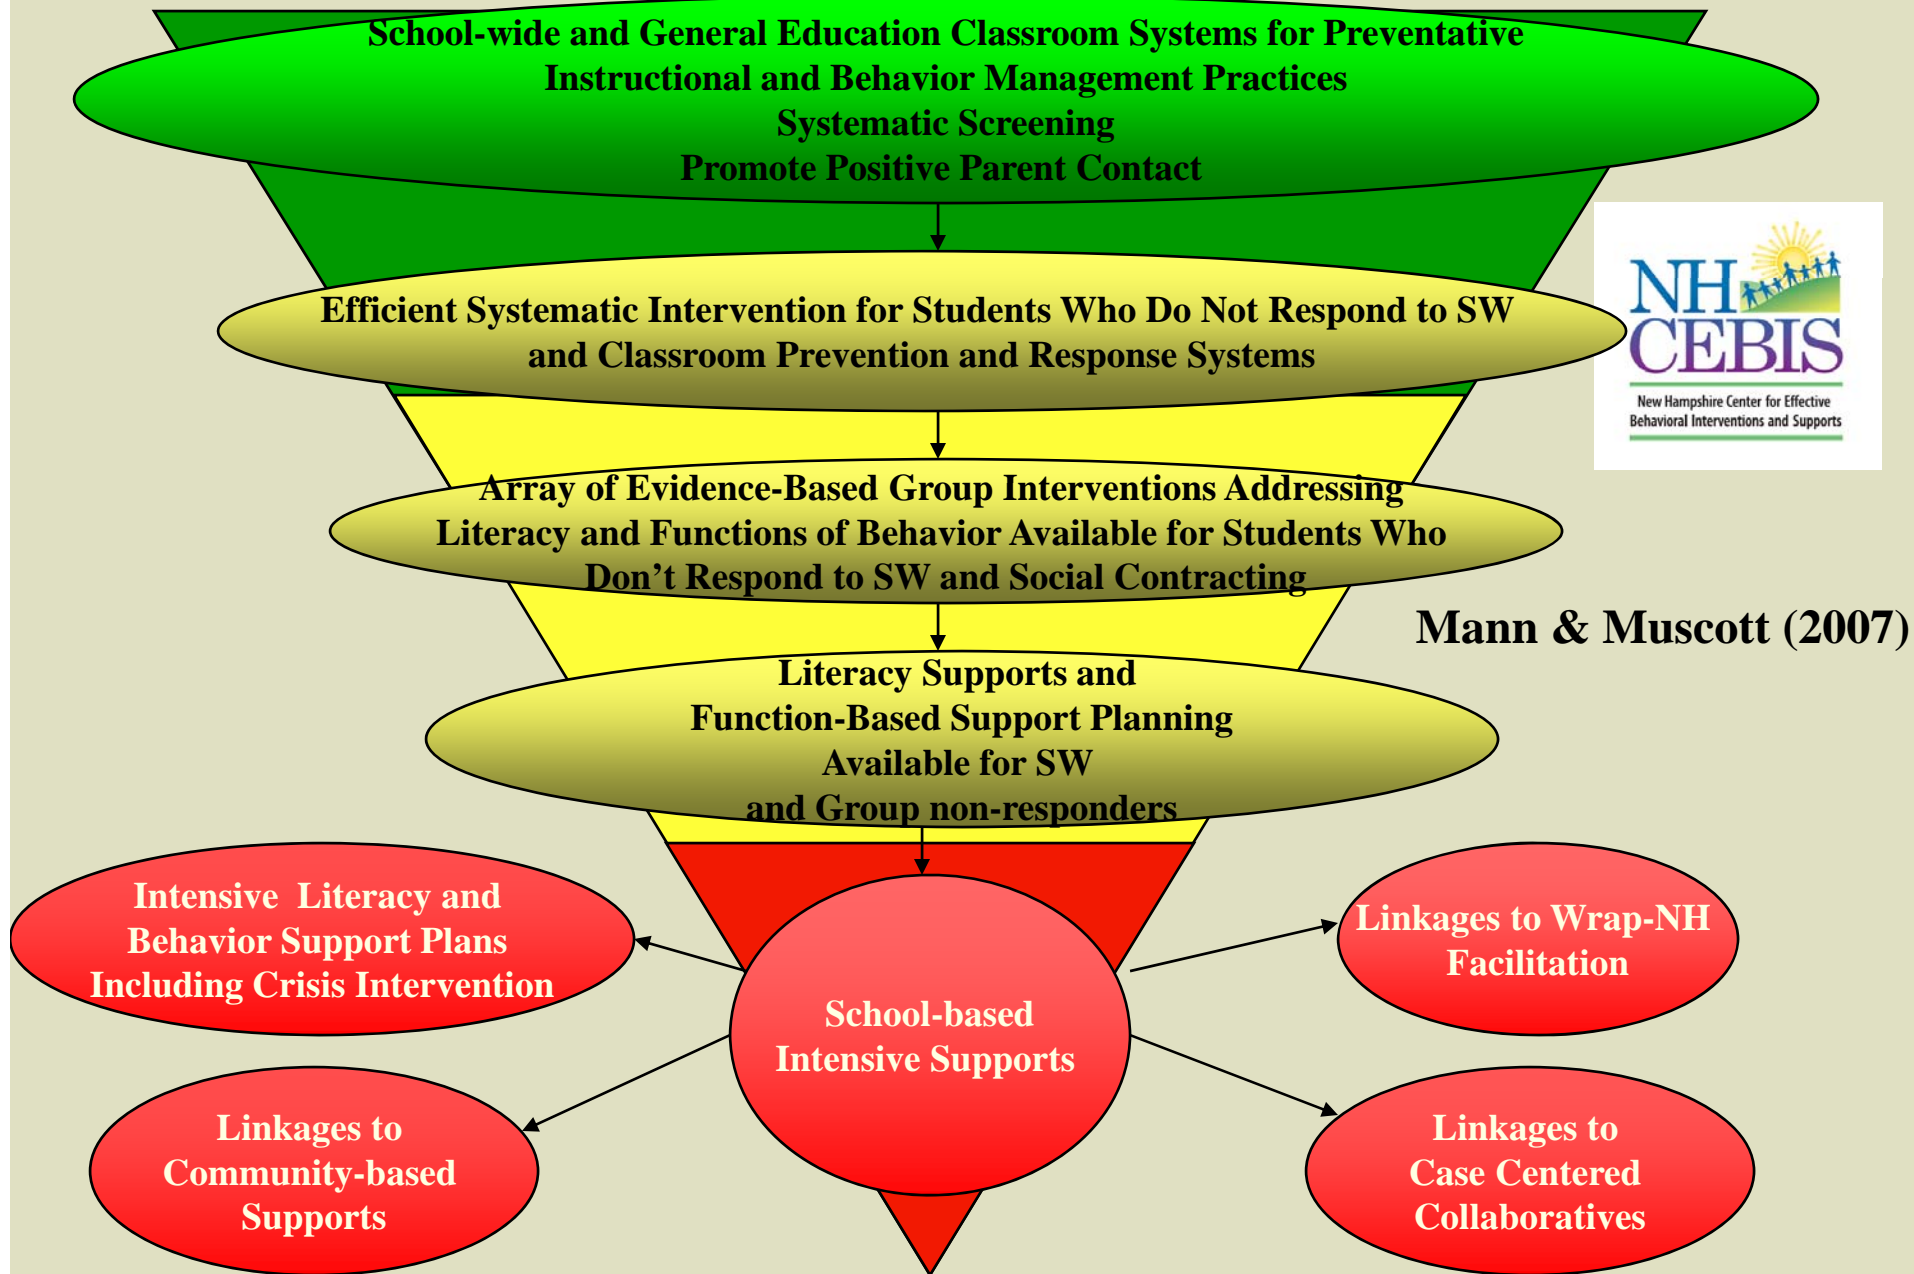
School-wide and General Education Classroom Systems for Preventative Instructional and Behavior Management Practices
Systematic Screening
Promote Positive Parent Contact

NH CEBIS
New Hampshire Center for Effective Behavioral Interventions and Supports

Efficient Systematic Intervention for Students Who Do Not Respond to SW and Classroom Prevention and Response Systems

Array of Evidence-Based Group Interventions Addressing Literacy and Functions of Behavior Available for Students Who Don't Respond to SW and Social Contracting

Mann & Muscott (2007)

Literacy Supports and Function-Based Support Planning Available for SW and Group non-responders

Intensive Literacy and Behavior Support Plans Including Crisis Intervention

School-based Intensive Supports

Linkages to Wrap-NH Facilitation

Linkages to Community-based Supports

Linkages to Case Centered Collaboratives